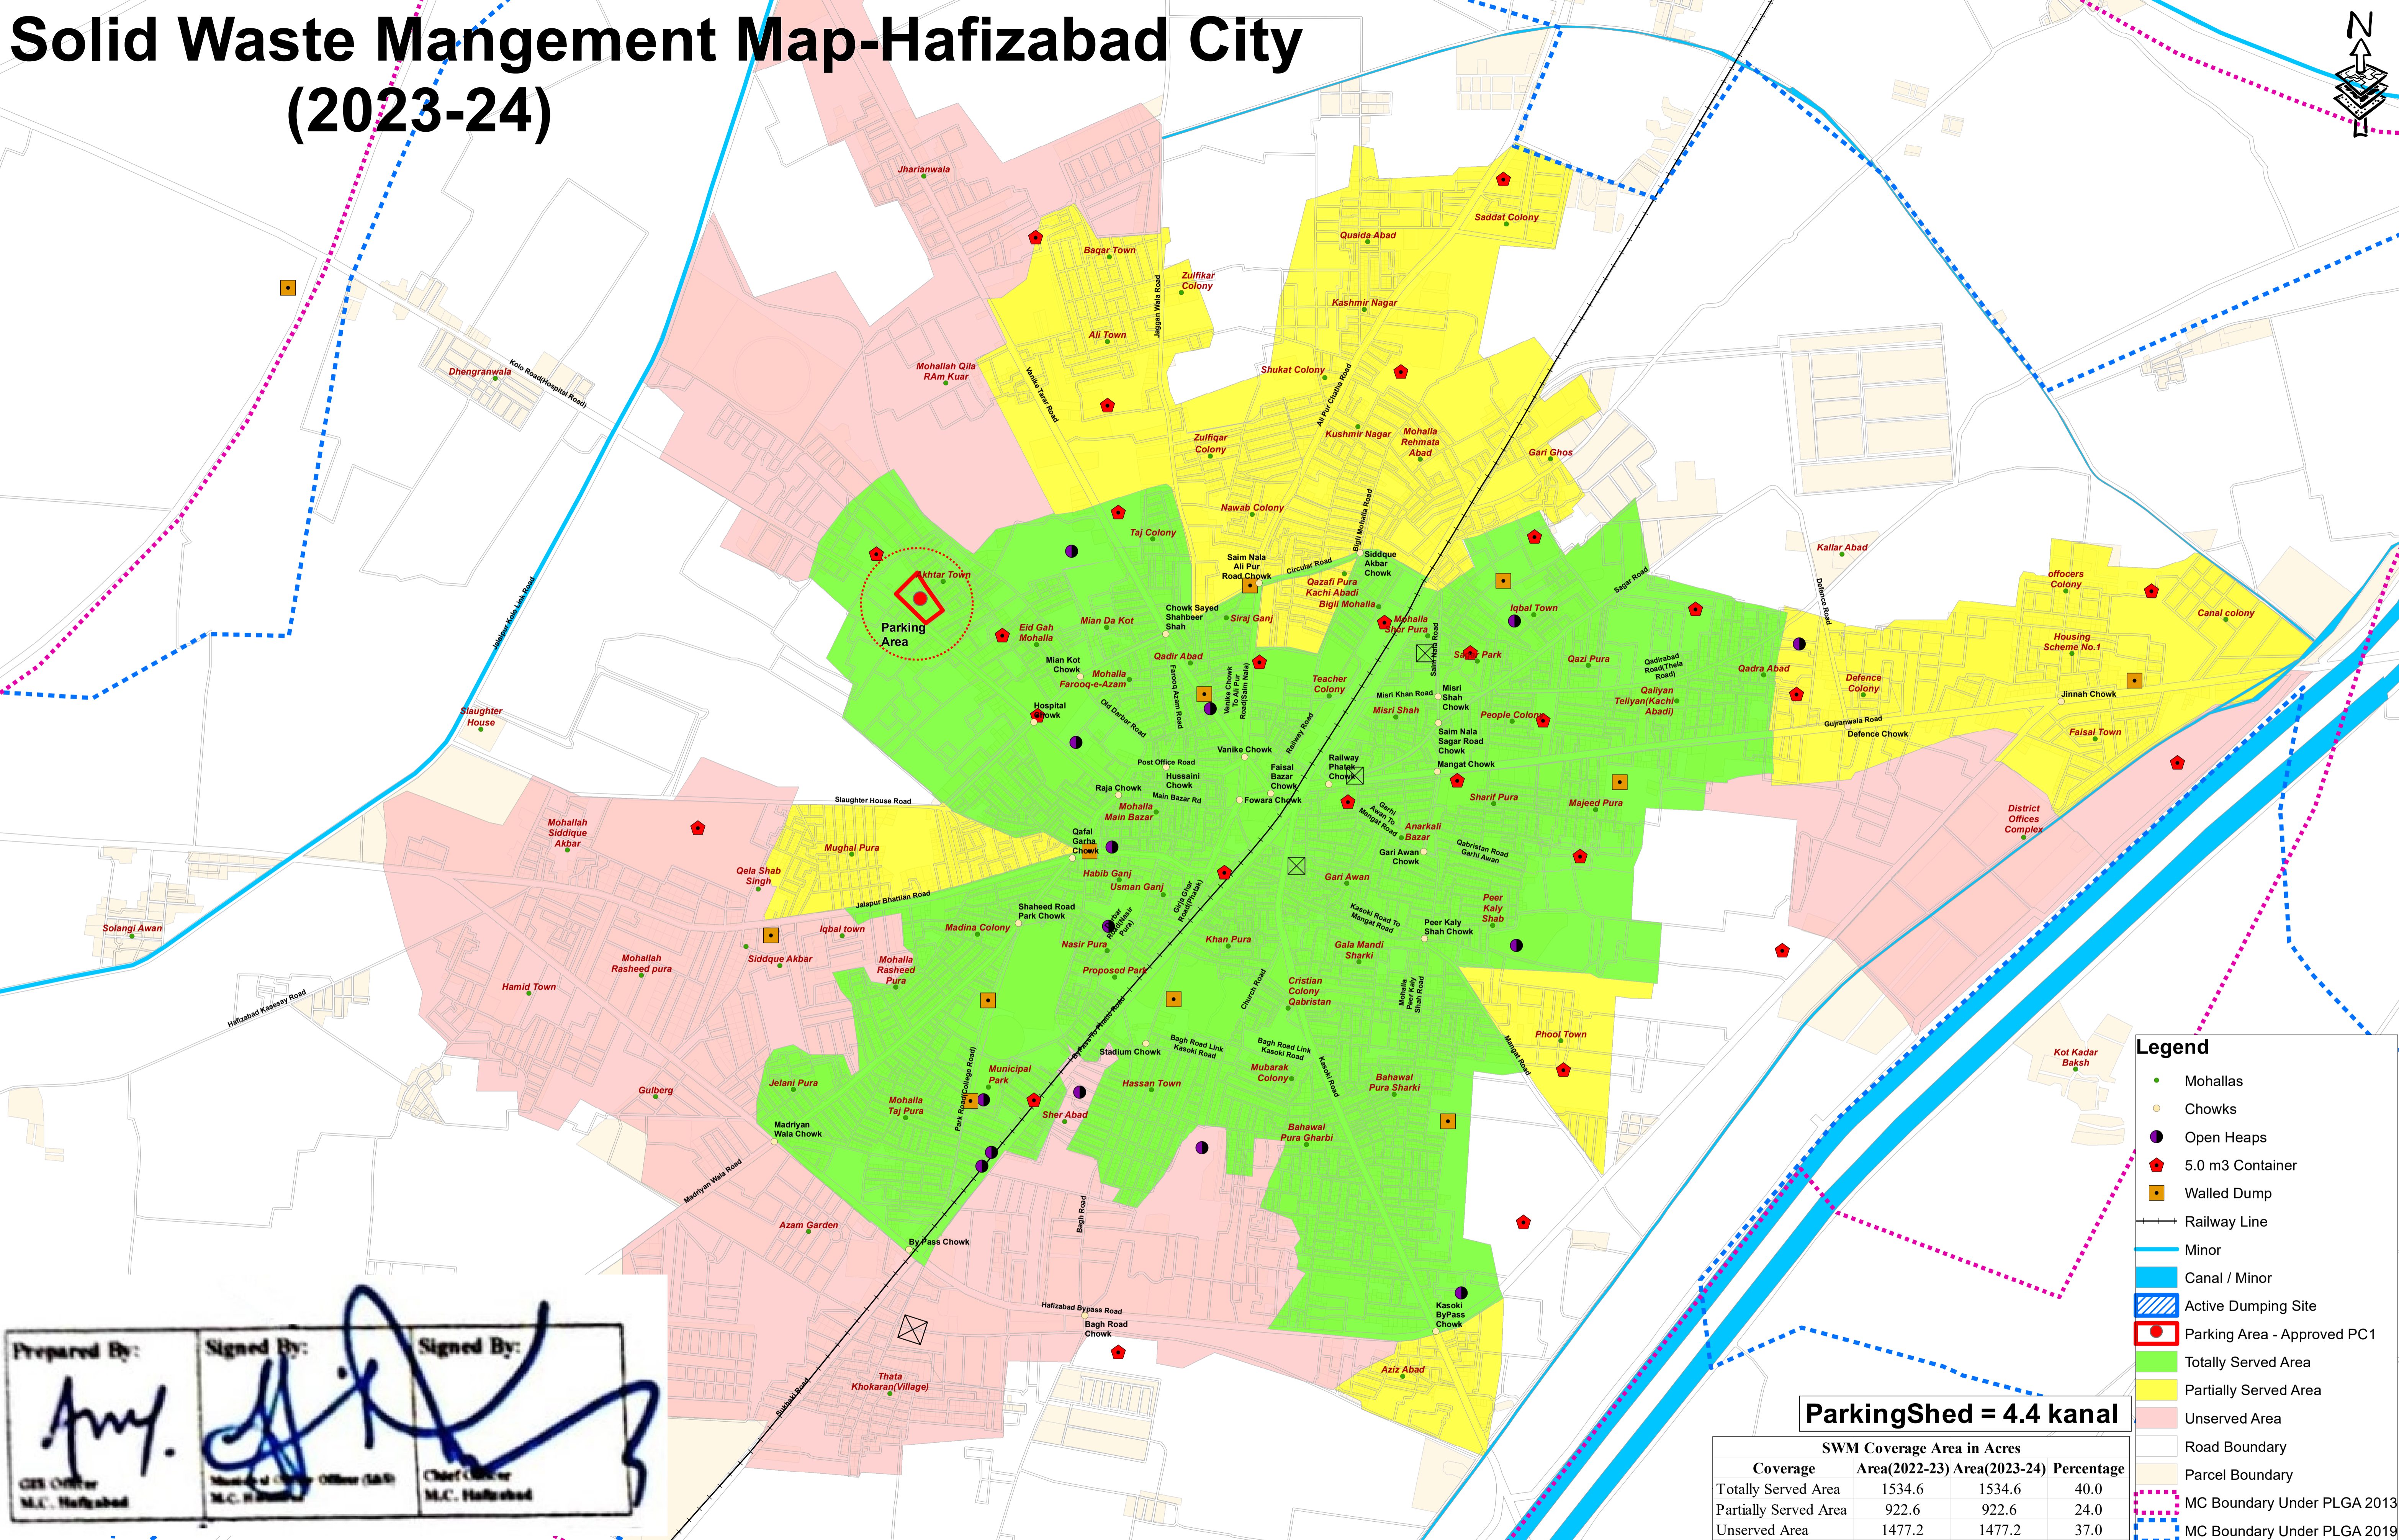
Solid Waste Mangement Map-Hafizabad City (2023-24)

N

Jharianwala
Baqar Town
Zulfikar Colony
Qaida Abad
Saddat Colony
Kashmir Nagar
Ali Town
Jaggan Wala Road
Dhengranwala
Kolo Road(Hospital Road)
Mohallah Qila RAm Kuar
Vanike Tarar Road
Shukat Colony
Ali Pur Chattha Road
Kushmir Nagar
Mohalla Rehmata Abad
Zulfiqar Colony
Gari Ghos
Nawab Colony
Bigli Mohalla Road
Taj Colony
Saim Nala Ali Pur Road Chowk
Circular Road
Siddque Akbar Chowk
Kallar Abad
Akhtar Town
Parking Area
Qazafi Pura Kachi Abadi Bigli Mohalla
Iqbal Town
Sagar Road
offcers Colony
Canal colony
Jalalpur Kolo Link Road
Eid Gah Mohalla
Mian Da Kot
Chowk Sayed Shahbeer Shah
Siraj Ganj
Mohalla Sher Pura
Defence Road
Housing Scheme No.1
Mian Kot Chowk
Qadir Abad
Saim Nala Road
Shah Park
Qazi Pura
Qadirabad Road(Thela Road)
Qadra Abad
Defence Colony
Jinnah Chowk
Mohalla Farooq-e-Azam
Farooq Azam Road
Vanike Chowk To Ali Pur Road(Saim Nala)
Teacher Colony
Misri Khan Road
Misri Shah Chowk
Qaliyan Teliyan(Kachi Abadi)
Slaughter House
Hospital Chowk
Old Darbar Road
Railway Road
Misri Shah
People Colony
Gujranwala Road
Defence Chowk
Faisal Town
Vanike Chowk
Saim Nala Sagar Road Chowk
Post Office Road
Railway Phatak Chowk
Mangat Chowk
Hussaini Chowk
Faisal Bazar Chowk
Raja Chowk
Main Bazar Rd
Fowara Chowk
Sharif Pura
Majeed Pura
District Offices Complex
Slaughter House Road
Mohalla Siddique Akbar
Mohalla Main Bazar
Garhi Awan To Mangat Road
Anarkali Bazar
Qafal Garha Chowk
Qabristan Road Garhi Awan
Mughal Pura
Gari Awan Chowk
Qela Shah Singh
Habib Ganj
Usman Ganj
Gari Awan
Jalapur Bhattian Road
Peer Kaly Shah
Solangi Awan
Shaheed Road Park Chowk
Darbar Road(Nasir Pura)
Qila Ghar Road(Phatak)
Kasoki Road To Mangat Road
Peer Kaly Shah Chowk
Madina Colony
Iqbal town
Nasir Pura
Khan Pura
Gala Mandi Sharki
Siddque Akbar
Mohalla Rasheed pura
Mohalla Rasheed Pura
Proposed Park
Hamid Town
Church Road
Cristian Colony Qabristan
Mohalla Peer Kaly Shah Road
Hafizabad Kasesay Road
Bypass To Phatak Road
Phool Town
Mangat Road
Kot Kadar Baksh
Stadium Chowk
Bagh Road Link Kasoki Road
Bagh Road Link Kasoki Road
Kasoki Road
Jelani Pura
Municipal Park
Park Road(College Road)
Hassan Town
Mubarak Colony
Bahawal Pura Sharki
Gulberg
Mohalla Taj Pura
Sher Abad
Madriyan Wala Chowk
Bahawal Pura Gharbi
Madriyan Wala Road
Azam Garden
Bagh Road
By Pass Chowk
Hafizabad Bypass Road
Bagh Road Chowk
Kasoki ByPass Chowk
Aziz Abad
Thata Khokaran(Village)
Sukheki Road

Legend
Mohallas
Chowks
Open Heaps
5.0 m3 Container
Walled Dump
Railway Line
Minor
Canal / Minor
Active Dumping Site
Parking Area - Approved PC1
Totally Served Area
Partially Served Area
Unserved Area
Road Boundary
Parcel Boundary
MC Boundary Under PLGA 2013
MC Boundary Under PLGA 2019

ParkingShed = 4.4 kanal

SWM Coverage Area in Acres
| Coverage | Area(2022-23) | Area(2023-24) | Percentage |
|---|---|---|---|
| Totally Served Area | 1534.6 | 1534.6 | 40.0 |
| Partially Served Area | 922.6 | 922.6 | 24.0 |
| Unserved Area | 1477.2 | 1477.2 | 37.0 |

Prepared By:
GIS Officer
M.C. Hafizabad
Signed By:
Municipal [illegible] Officer (I&S)
M.C. Hafizabad
Signed By:
Chief Officer
M.C. Hafizabad